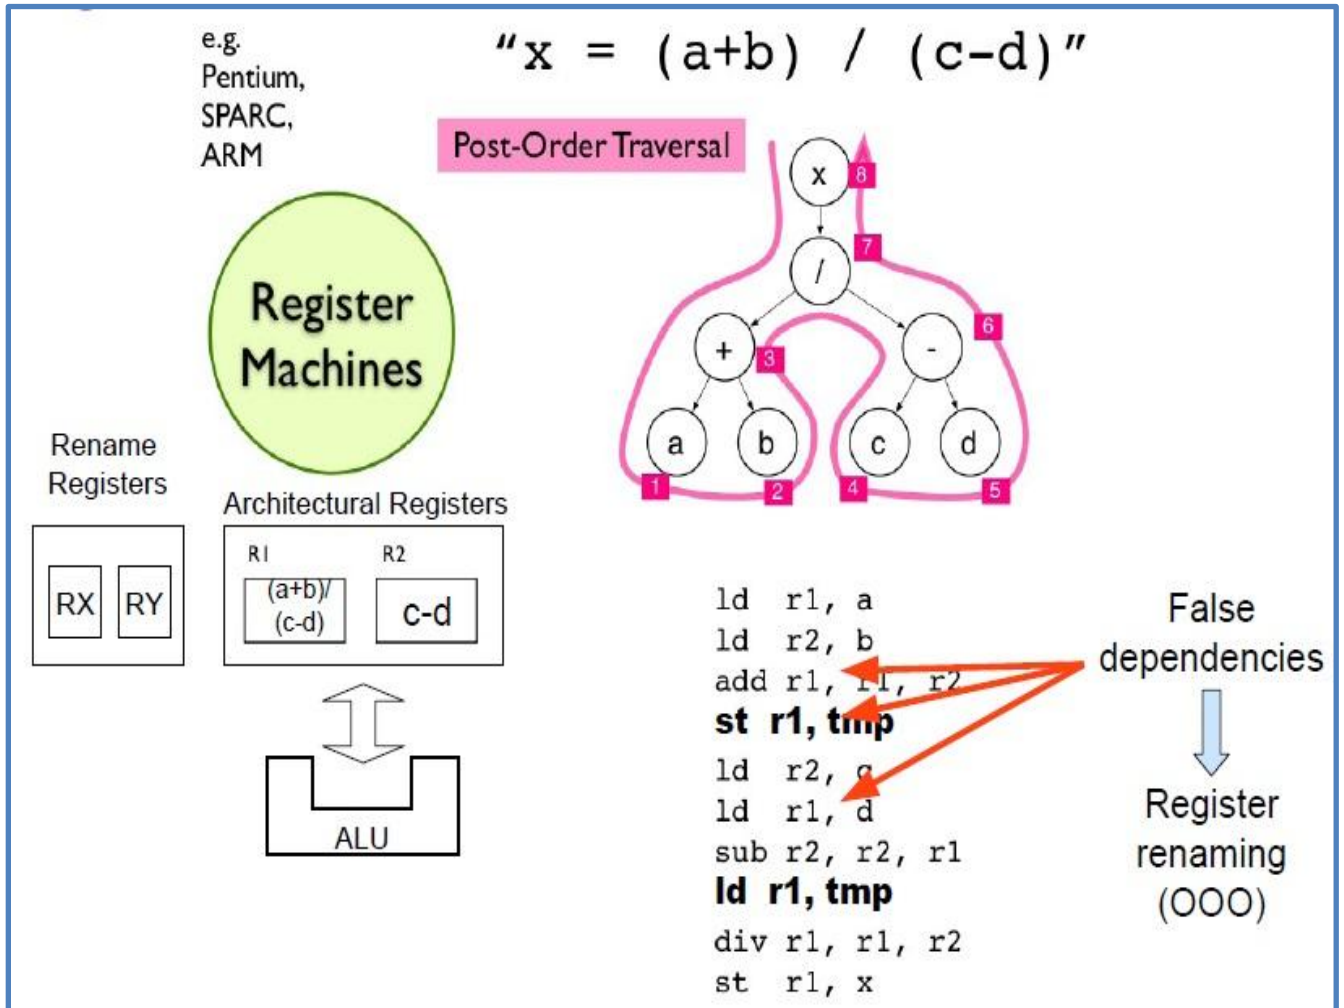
e.g. Pentium, SPARC, ARM

"x = (a+b) / (c-d)"

Post-Order Traversal

x 8
/ 7
+ 3
- 6
a b c d
1 2 4 5

Register Machines

Rename Registers

RX RY

Architectural Registers

R1 R2

(a+b)/ (c-d)

c-d

ALU

ld r1, a
ld r2, b
add r1, r1, r2
**st r1, tmp**
ld r2, c
ld r1, d
sub r2, r2, r1
**ld r1, tmp**
div r1, r1, r2
st r1, x

False dependencies

Register renaming (OOO)